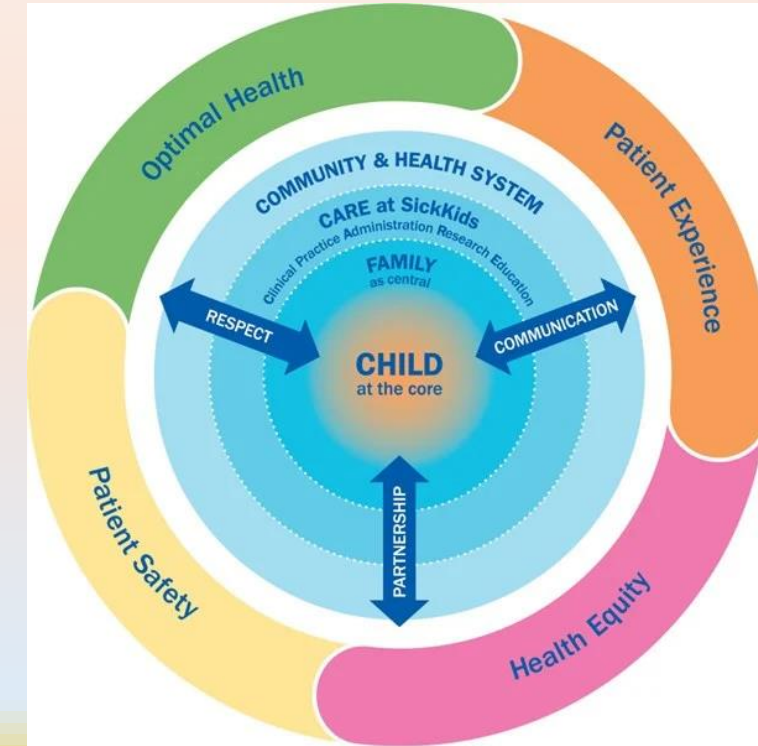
Optimal Health

Patient Experience

Health Equity

Patient Safety

COMMUNITY & HEALTH SYSTEM

CARE at SickKids

Clinical Practice Administration Research Education

FAMILY
as central

RESPECT

COMMUNICATION

CHILD
at the core

PARTNERSHIP